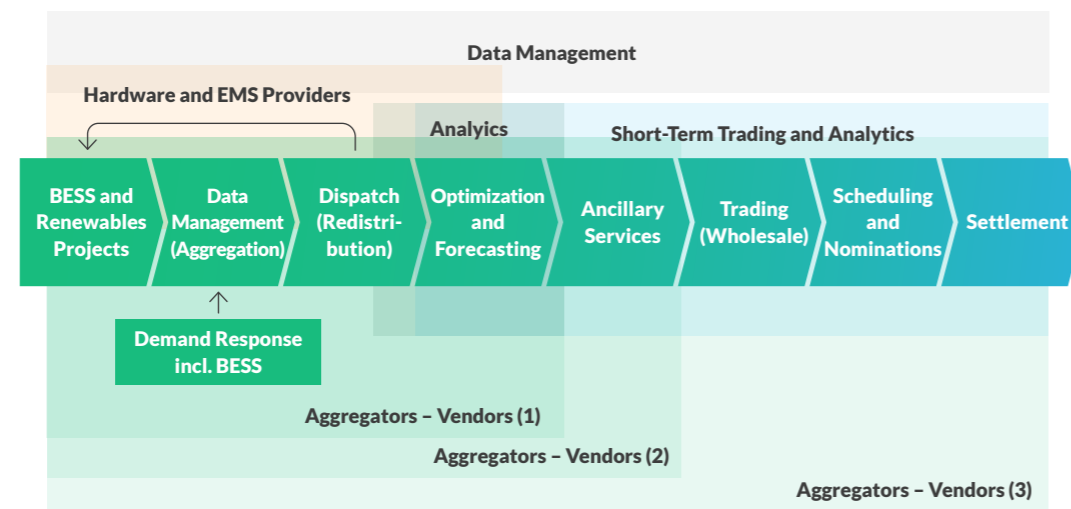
Data Management

Hardware and EMS Providers

Analytics

Short-Term Trading and Analytics

BESS and Renewables Projects

Data Management (Aggregation)

Dispatch (Redistribution)

Optimization and Forecasting

Ancillary Services

Trading (Wholesale)

Scheduling and Nominations

Settlement

Demand Response incl. BESS

Aggregators – Vendors (1)

Aggregators – Vendors (2)

Aggregators – Vendors (3)